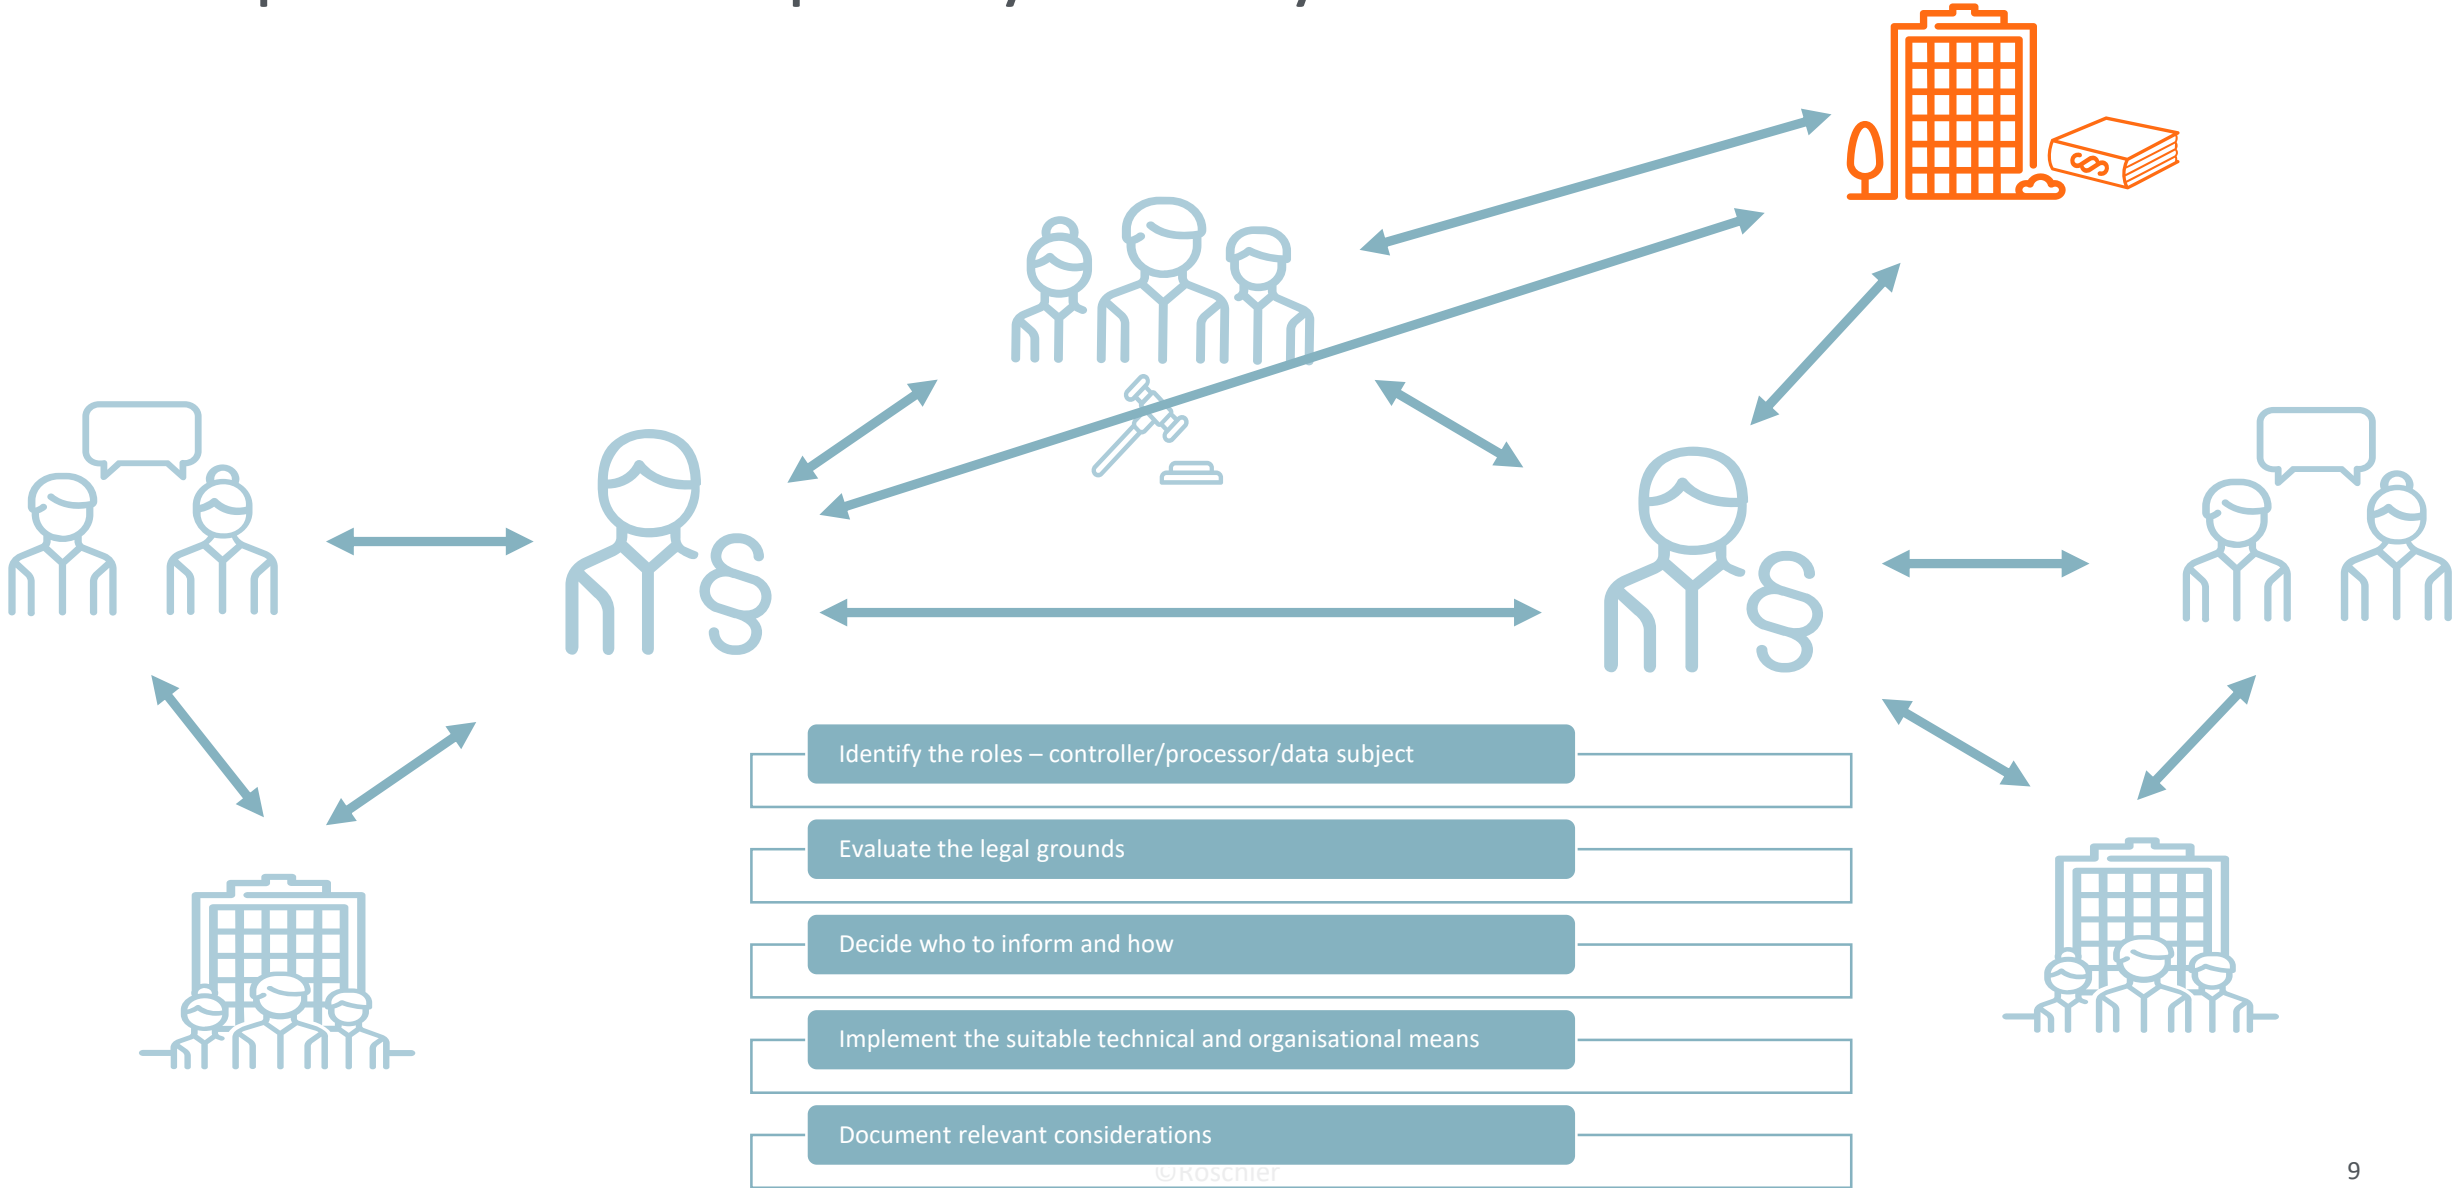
Identify the roles – controller/processor/data subject

Evaluate the legal grounds

Decide who to inform and how

Implement the suitable technical and organisational means

Document relevant considerations

©Roschier

9